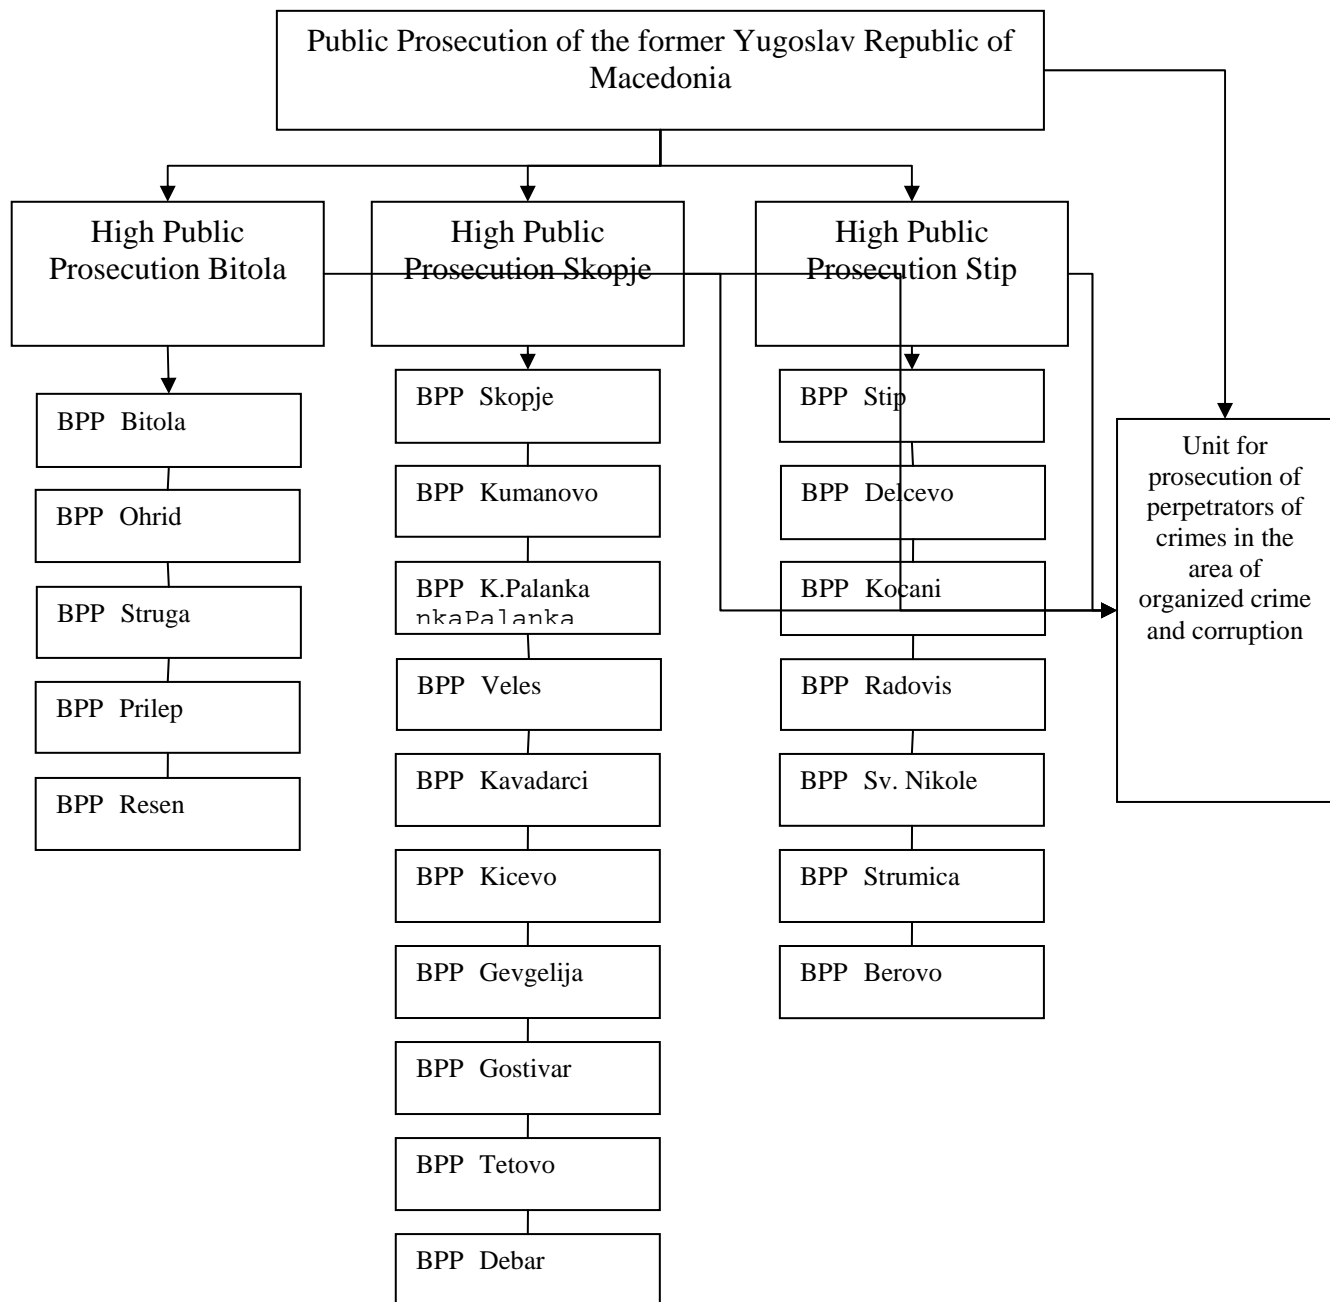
Public Prosecution of the former Yugoslav Republic of Macedonia

High Public Prosecution Bitola

High Public Prosecution Skopje

High Public Prosecution Stip

BPP Bitola

BPP Ohrid

BPP Struga

BPP Prilep

BPP Resen

BPP Skopje

BPP Kumanovo

BPP K.Palanka
nkaPalanka

BPP Veles

BPP Kavadarci

BPP Kicevo

BPP Gevgelija

BPP Gostivar

BPP Tetovo

BPP Debar

BPP Stip

BPP Delcevo

BPP Kocani

BPP Radovis

BPP Sv. Nikole

BPP Strumica

BPP Berovo

Unit for prosecution of perpetrators of crimes in the area of organized crime and corruption